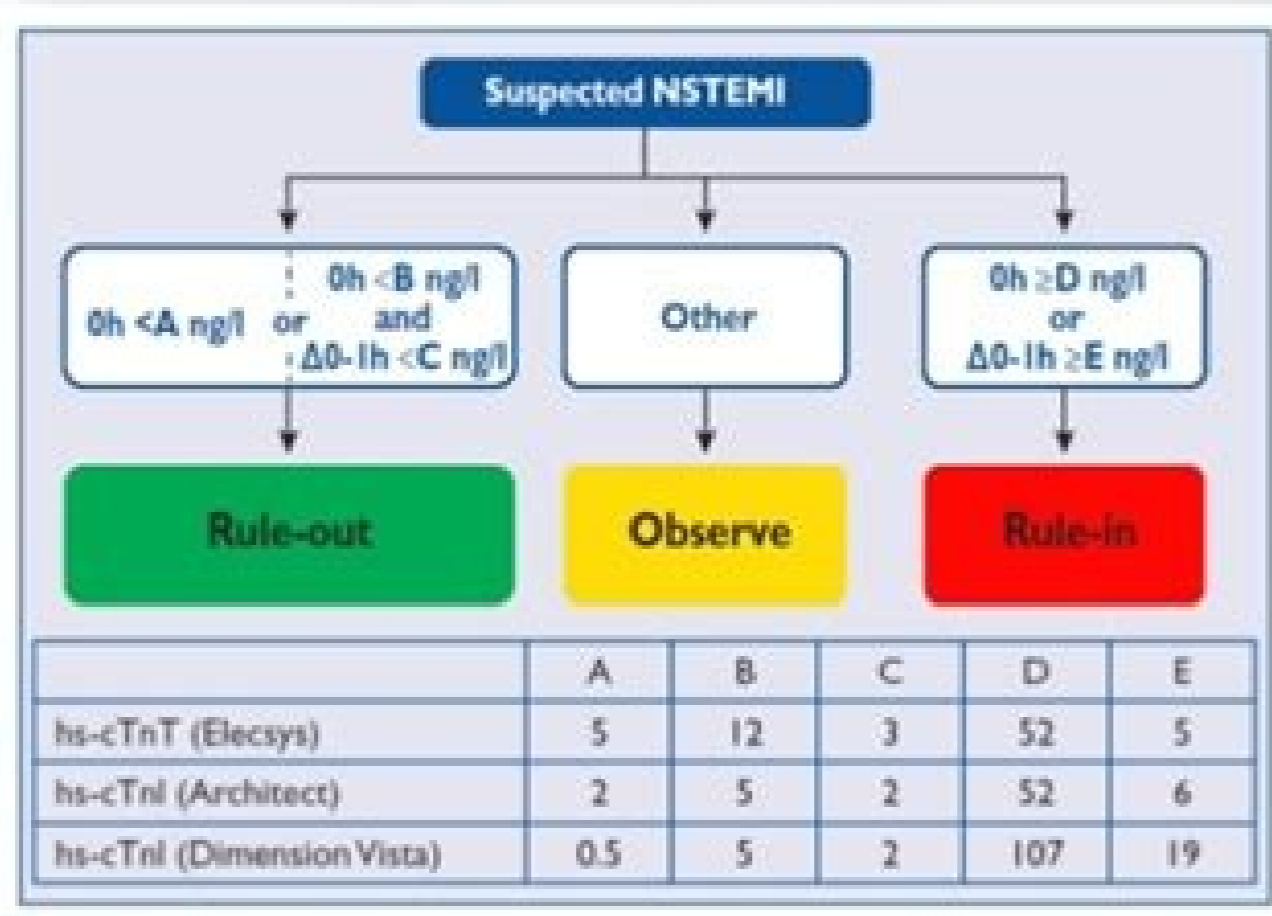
Suspected NSTEMI

0h <A ng/l or 0h <B ng/l and Δ0-1h <C ng/l

Other

0h ≥D ng/l or Δ0-1h ≥E ng/l

Rule-out

Observe

Rule-in

| | A | B | C | D | E |
|---|---|---|---|---|---|
| hs-cTnT (Elecsys) | 5 | 12 | 3 | 52 | 5 |
| hs-cTnI (Architect) | 2 | 5 | 2 | 52 | 6 |
| hs-cTnI (Dimension Vista) | 0.5 | 5 | 2 | 107 | 19 |